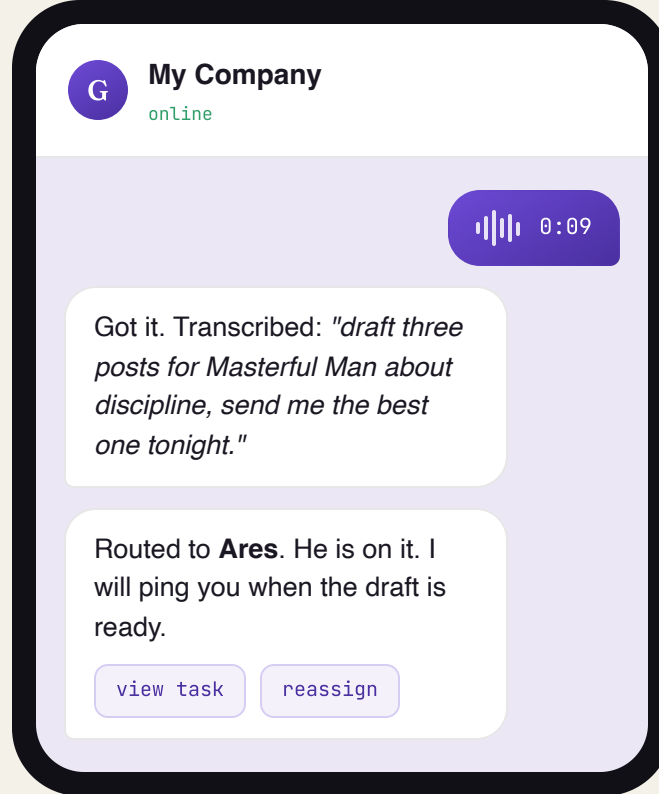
G

My Company
online

0:09

Got it. Transcribed: "draft three posts for Masterful Man about discipline, send me the best one tonight."

Routed to **Ares**. He is on it. I will ping you when the draft is ready.

view task

reassign